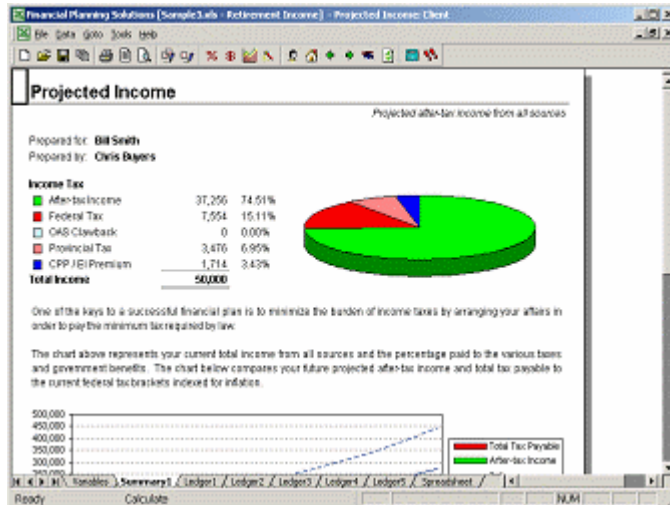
Financial Planning Solutions [Sample1.xls - Retirement Income] - Projected Income: Client

File Data Goto Tools Help

Projected Income

Projected after-tax income from all sources

Prepared for: Bill Smith
Prepared by: Chris Buyers

Income Tax

| | | |
|---|---|---|
| After-tax Income | 37,256 | 74.51% |
| Federal Tax | 7,554 | 15.11% |
| OAS Clawback | 0 | 0.00% |
| Provincial Tax | 3,476 | 6.95% |
| CPP / EI Premium | 1,714 | 3.43% |
| Total Income | 50,000 | |

One of the keys to a successful financial plan is to minimize the burden of income taxes by arranging your affairs in order to pay the minimum tax required by law.

The chart above represents your current total income from all sources and the percentage paid to the various taxes and government benefits. The chart below compares your future projected after-tax income and total tax payable to the current federal tax brackets indexed for inflation.

500,000
450,000
400,000
350,000
300,000
250,000

Total Tax Payable
After-tax Income

Variables | Summary1 | Ledger1 | Ledger2 | Ledger3 | Ledger4 | Ledger5 | Spreadsheet

Ready Calculate NUM